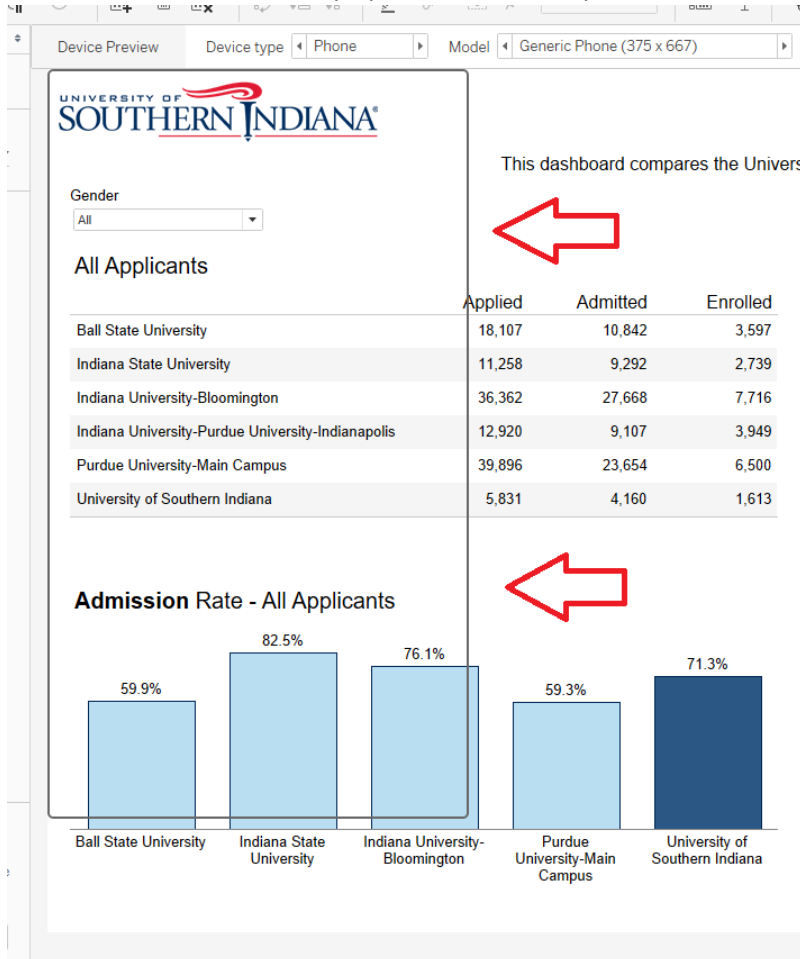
Device Preview Device type Phone Model Generic Phone (375 x 667)

UNIVERSITY OF SOUTHERN INDIANA

This dashboard compares the Univers

Gender
All

All Applicants

| | Applied | Admitted | Enrolled |
|---|---|---|---|
| Ball State University | 18,107 | 10,842 | 3,597 |
| Indiana State University | 11,258 | 9,292 | 2,739 |
| Indiana University-Bloomington | 36,362 | 27,668 | 7,716 |
| Indiana University-Purdue University-Indianapolis | 12,920 | 9,107 | 3,949 |
| Purdue University-Main Campus | 39,896 | 23,654 | 6,500 |
| University of Southern Indiana | 5,831 | 4,160 | 1,613 |

Admission Rate - All Applicants

59.9%
82.5%
76.1%
59.3%
71.3%

Ball State University
Indiana State University
Indiana University-Bloomington
Purdue University-Main Campus
University of Southern Indiana